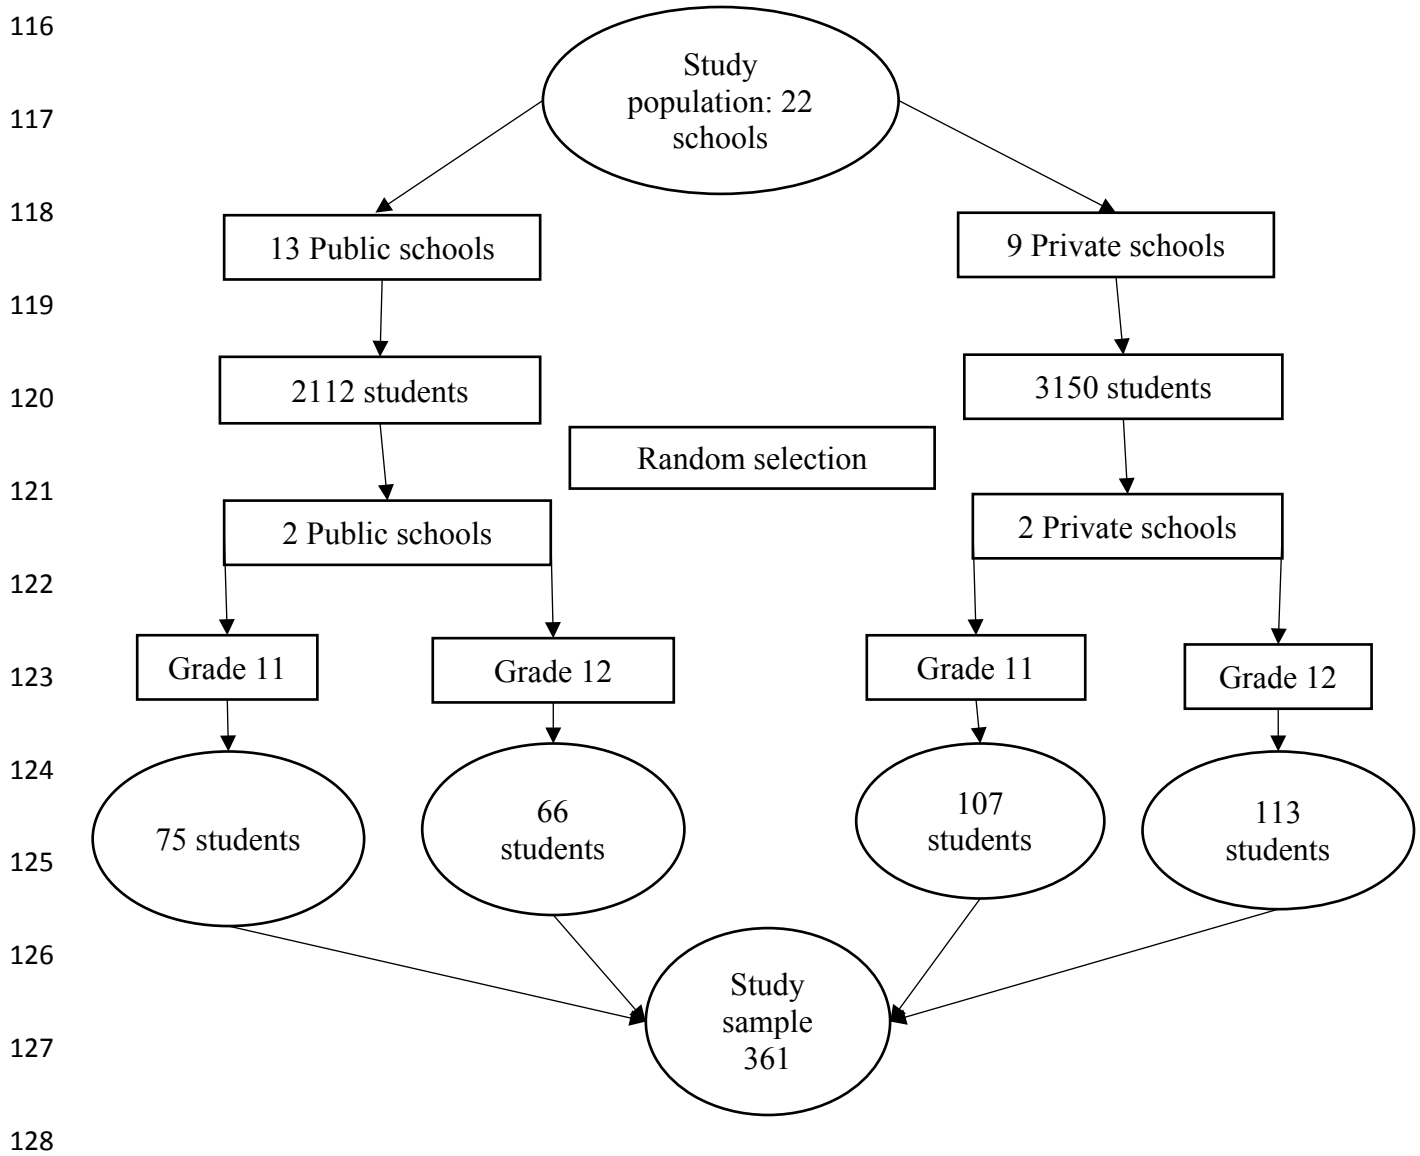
116

Study population: 22 schools

117

118

13 Public schools

9 Private schools

119

2112 students

3150 students

120

Random selection

121

2 Public schools

2 Private schools

122

Grade 11

Grade 12

Grade 11

Grade 12

123

124

75 students

66 students

107 students

113 students

125

126

Study sample 361

127

128